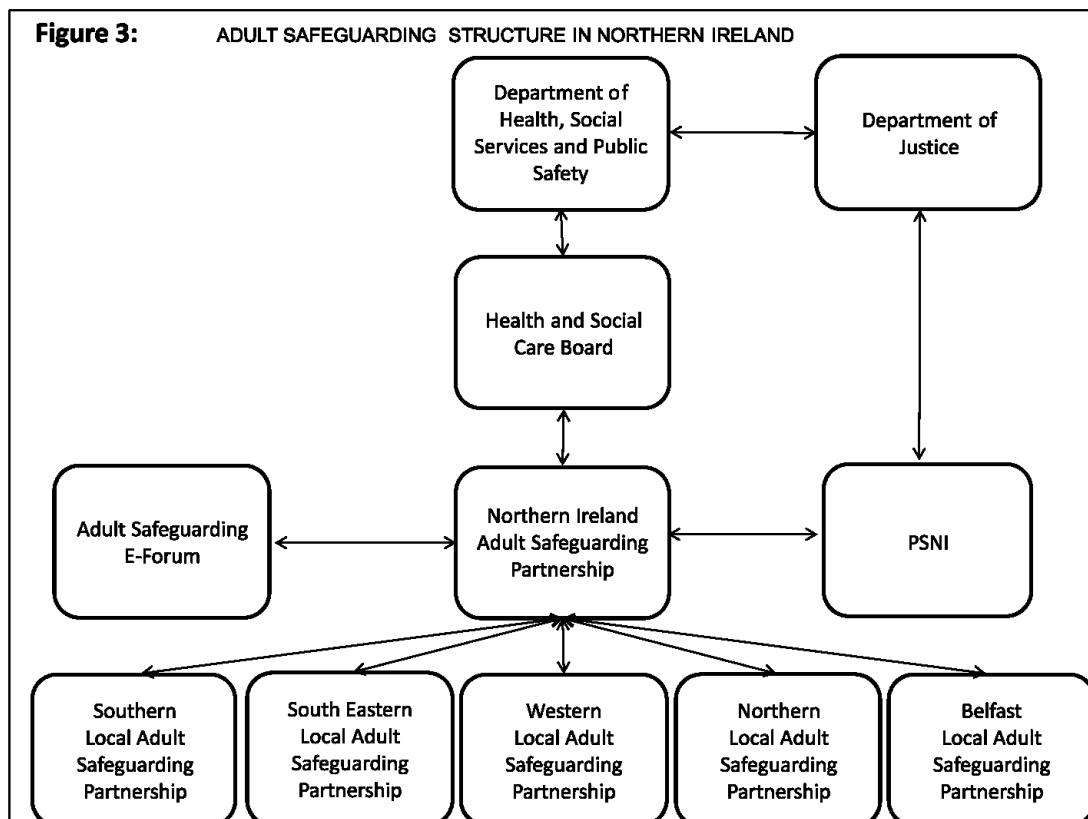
Figure 3: ADULT SAFEGUARDING STRUCTURE IN NORTHERN IRELAND

Department of Health, Social Services and Public Safety

Department of Justice

Health and Social Care Board

Adult Safeguarding E-Forum

Northern Ireland Adult Safeguarding Partnership

PSNI

Southern Local Adult Safeguarding Partnership

South Eastern Local Adult Safeguarding Partnership

Western Local Adult Safeguarding Partnership

Northern Local Adult Safeguarding Partnership

Belfast Local Adult Safeguarding Partnership